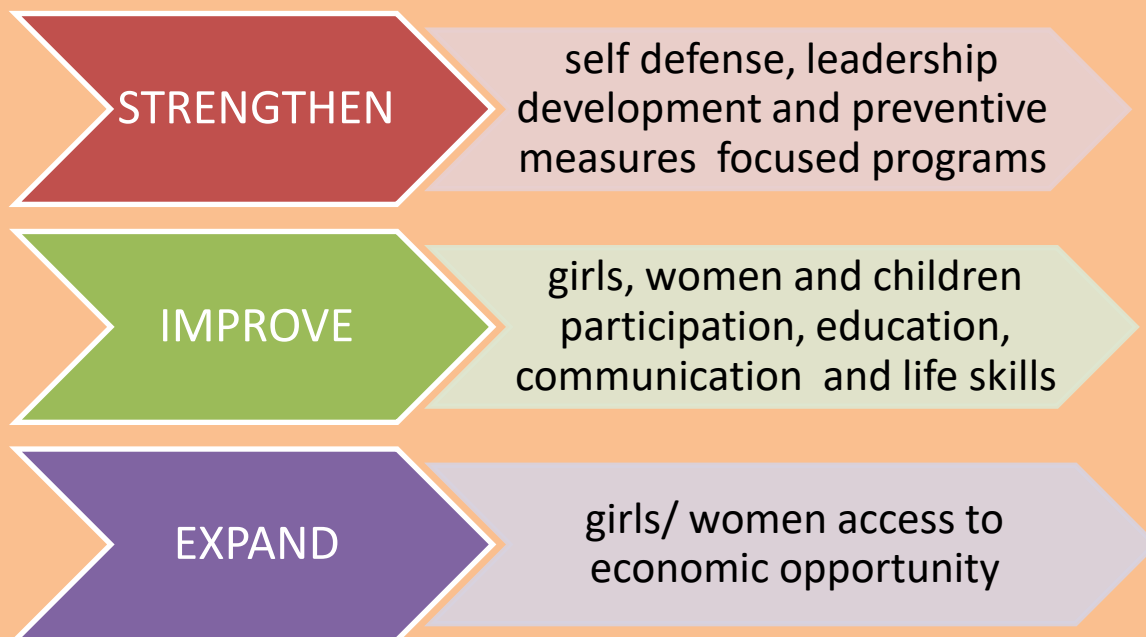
STRENGTHEN

self defense, leadership development and preventive measures focused programs

IMPROVE

girls, women and children participation, education, communication and life skills

EXPAND

girls/ women access to economic opportunity